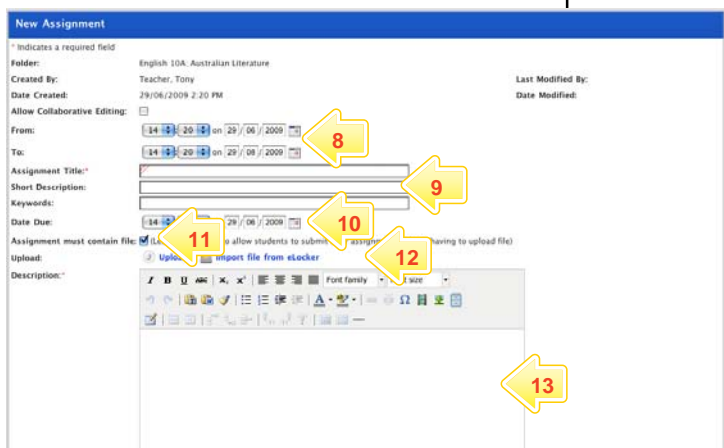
New Assignment

* Indicates a required field

Folder: English 10A: Australian Literature

Created By: Teacher, Tony

Last Modified By:

Date Created: 29/06/2009 2:20 PM

Date Modified:

Allow Collaborative Editing:

From: 14 20 on 29 / 06 / 2009

8

To: 14 20 on 29 / 08 / 2009

Assignment Title:*

9

Short Description:

Keywords:

Date Due: 14 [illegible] 29 / 08 / 2009

10

Assignment must contain file: (Le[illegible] allow students to submi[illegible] assign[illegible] having to upload file)

11

Upload: Uplo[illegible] Import file from eLocker

12

Description:*

Font family

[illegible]t size

13